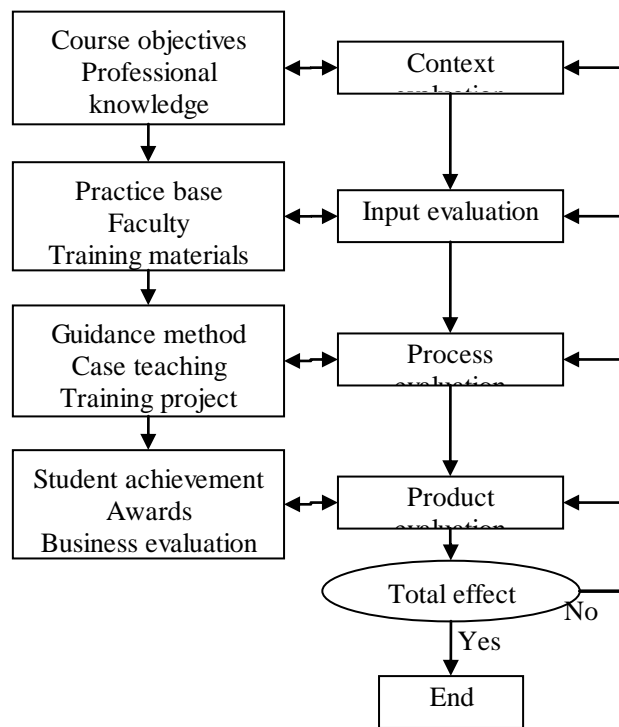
Course objectives
Professional knowledge

Context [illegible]

Practice base
Faculty
Training materials

Input evaluation

Guidance method
Case teaching
Training project

Process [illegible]

Student achievement
Awards
Business evaluation

Product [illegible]

Total effect

No

Yes

End